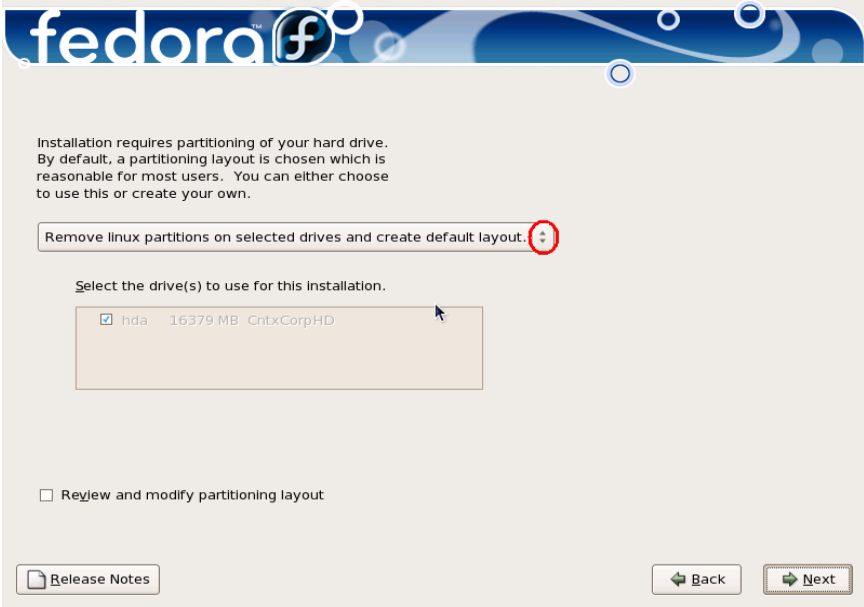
fedora™

Installation requires partitioning of your hard drive. By default, a partitioning layout is chosen which is reasonable for most users. You can either choose to use this or create your own.

Remove linux partitions on selected drives and create default layout.

Select the drive(s) to use for this installation.

hda 16379 MB CntxCorpHD

Review and modify partitioning layout

Release Notes

Back

Next